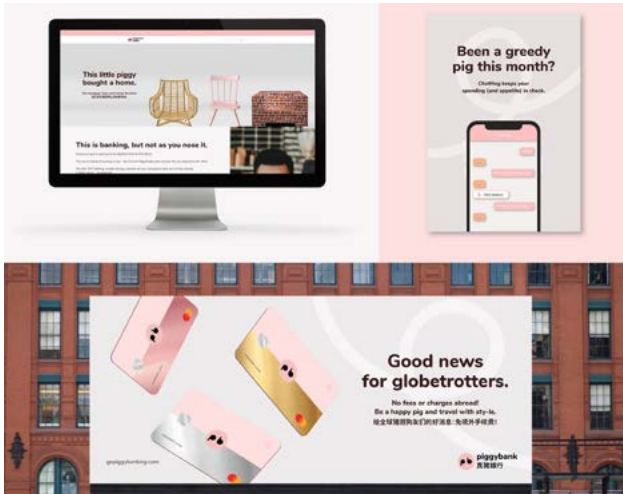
This little piggy bought a home.

This is banking, but not as you nose it.

Been a greedy pig this month?

Chatting keeps your spending (and appetite) in check.

Good news for globetrotters.

No fees or charges abroad!
Be a happy pig and travel with sty-le.
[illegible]

piggybanking.com

piggybank
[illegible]